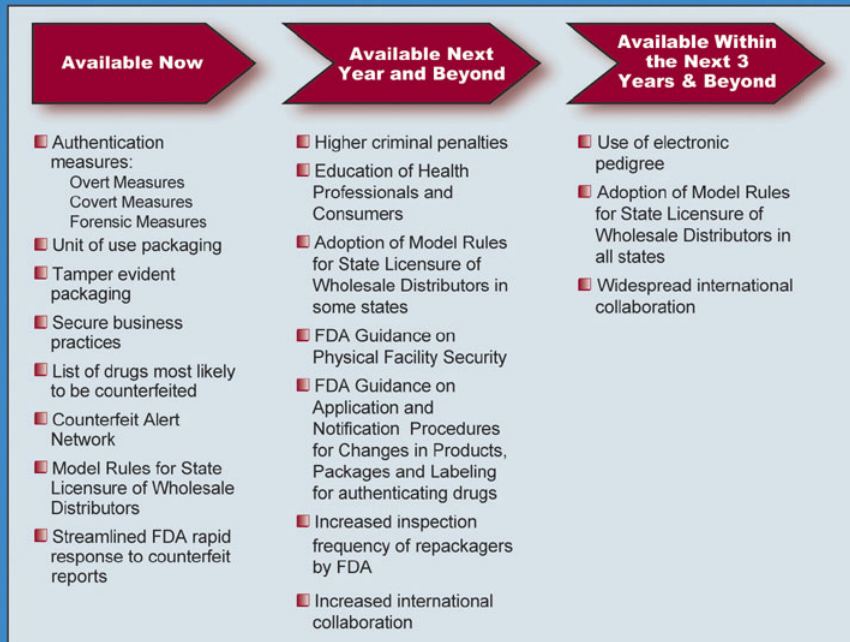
Available Now

Authentication measures:
Overt Measures
Covert Measures
Forensic Measures

Unit of use packaging

Tamper evident packaging

Secure business practices

List of drugs most likely to be counterfeited

Counterfeit Alert Network

Model Rules for State Licensure of Wholesale Distributors

Streamlined FDA rapid response to counterfeit reports

Available Next Year and Beyond

Higher criminal penalties

Education of Health Professionals and Consumers

Adoption of Model Rules for State Licensure of Wholesale Distributors in some states

FDA Guidance on Physical Facility Security

FDA Guidance on Application and Notification Procedures for Changes in Products, Packages and Labeling for authenticating drugs

Increased inspection frequency of repackagers by FDA

Increased international collaboration

Available Within the Next 3 Years & Beyond

Use of electronic pedigree

Adoption of Model Rules for State Licensure of Wholesale Distributors in all states

Widespread international collaboration